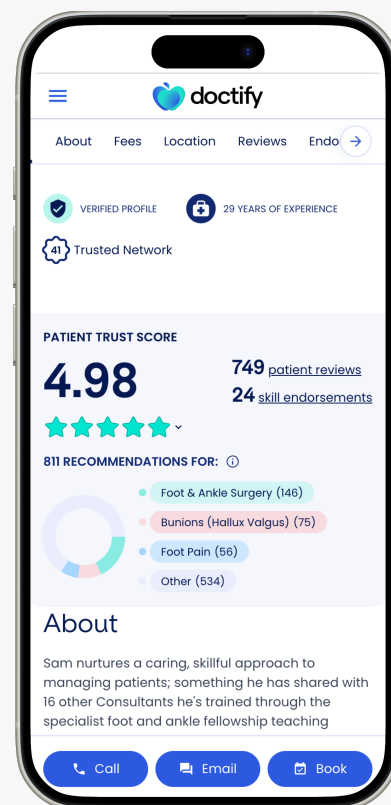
doctify

About Fees Location Reviews Endo

VERIFIED PROFILE

29 YEARS OF EXPERIENCE

41 Trusted Network

PATIENT TRUST SCORE

4.98

749 patient reviews

24 skill endorsements

811 RECOMMENDATIONS FOR:

Foot & Ankle Surgery (146)

Bunions (Hallux Valgus) (75)

Foot Pain (56)

Other (534)

About

Sam nurtures a caring, skillful approach to managing patients; something he has shared with 16 other Consultants he's trained through the specialist foot and ankle fellowship teaching

Call Email Book